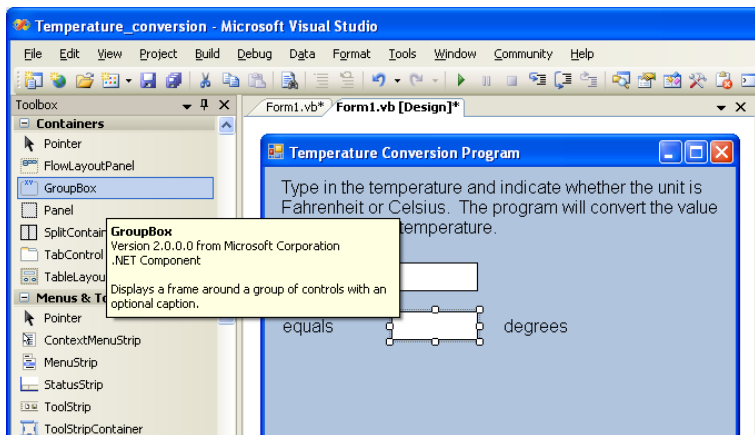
Temperature_conversion - Microsoft Visual Studio

File Edit View Project Build Debug Data Format Tools Window Community Help

Toolbox

Containers

Pointer

FlowLayoutPanel

GroupBox

Panel

SplitContain

TabControl

TableLayou

Menus & To

Pointer

ContextMenuStrip

MenuStrip

StatusStrip

ToolStrip

ToolStripContainer

Form1.vb* Form1.vb [Design]*

Temperature Conversion Program

Type in the temperature and indicate whether the unit is Fahrenheit or Celsius. The program will convert the value temperature.

equals degrees

GroupBox
Version 2.0.0.0 from Microsoft Corporation
.NET Component

Displays a frame around a group of controls with an optional caption.